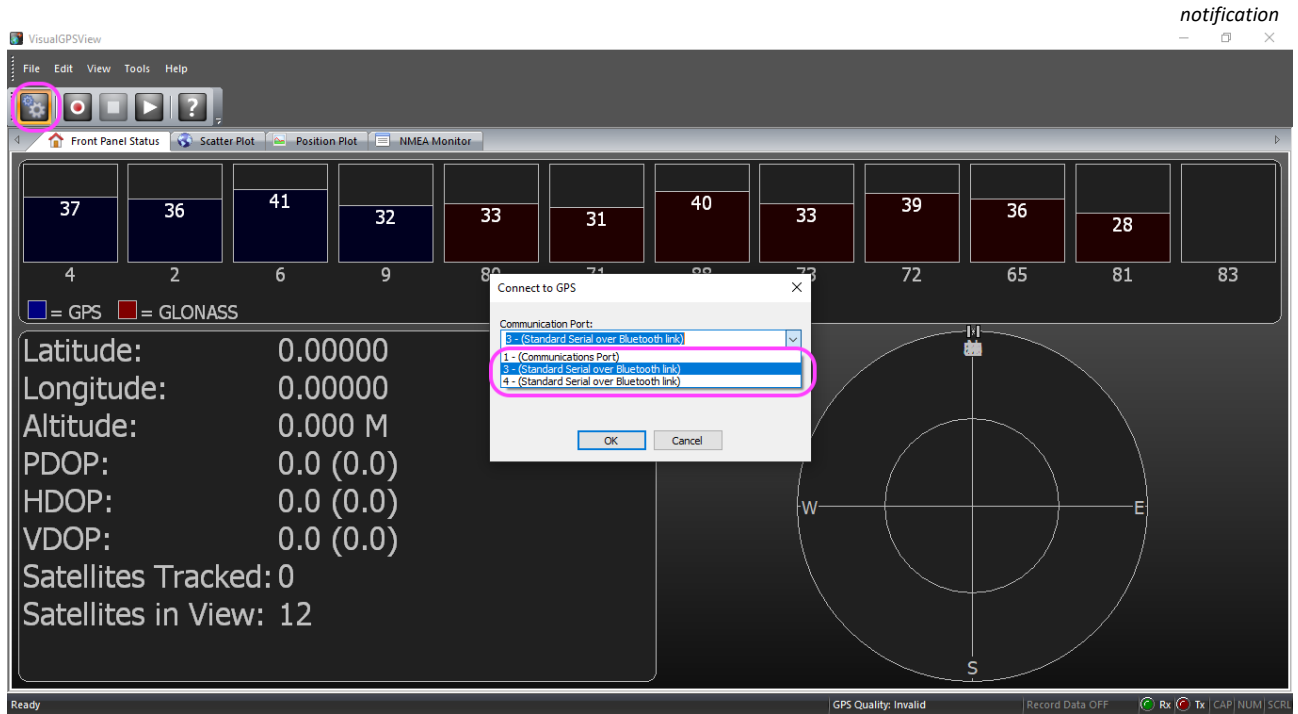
notification

VisualGPSView

File Edit View Tools Help

Front Panel Status | Scatter Plot | Position Plot | NMEA Monitor

| 37 | 36 | 41 | 32 | 33 | 31 | 40 | 33 | 39 | 36 | 28 | |
|---|---|---|---|---|---|---|---|---|---|---|---|
| 4 | 2 | 6 | 9 | 80 | 71 | 88 | 73 | 72 | 65 | 81 | 83 |

= GPS = GLONASS

Latitude: 0.00000
Longitude: 0.00000
Altitude: 0.000 M
PDOP: 0.0 (0.0)
HDOP: 0.0 (0.0)
VDOP: 0.0 (0.0)
Satellites Tracked: 0
Satellites in View: 12

Connect to GPS

Communication Port:
3 - (Standard Serial over Bluetooth link)
1 - (Communications Port)
3 - (Standard Serial over Bluetooth link)
4 - (Standard Serial over Bluetooth link)

OK Cancel

N
W E
S

Ready | GPS Quality: Invalid | Record Data OFF | Rx | Tx | CAP | NUM | SCRL